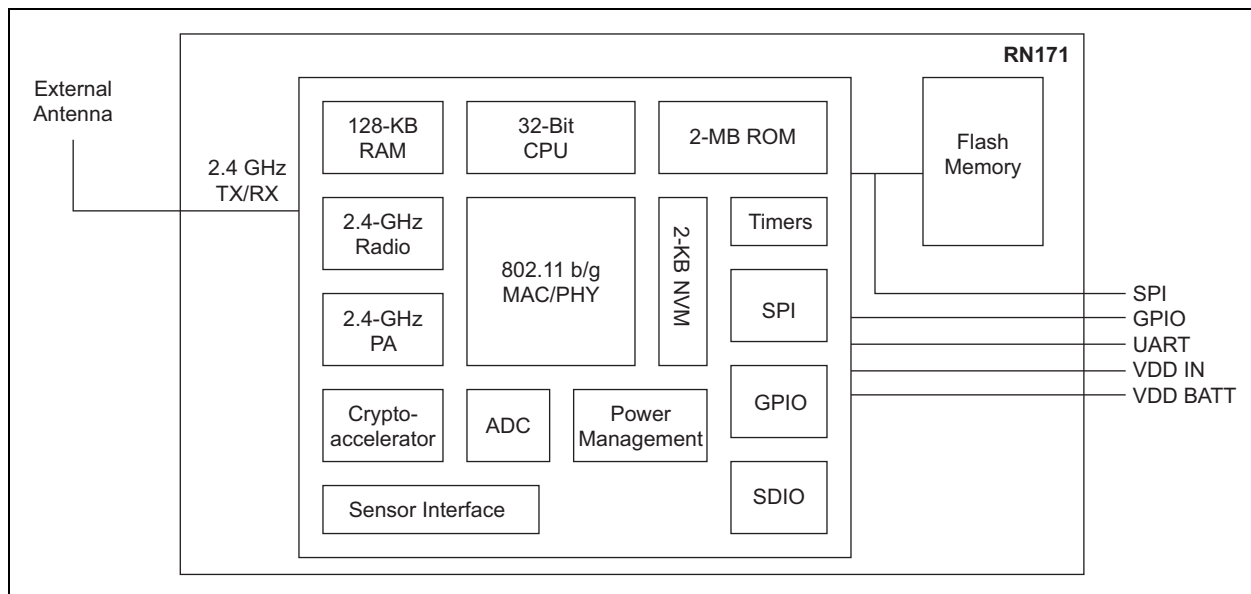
RN171

External Antenna

2.4 GHz TX/RX

128-KB RAM

32-Bit CPU

2-MB ROM

Flash Memory

2.4-GHz Radio

802.11 b/g MAC/PHY

2-KB NVM

Timers

2.4-GHz PA

SPI

Crypto-accelerator

ADC

Power Management

GPIO

Sensor Interface

SDIO

SPI
GPIO
UART
VDD IN
VDD BATT